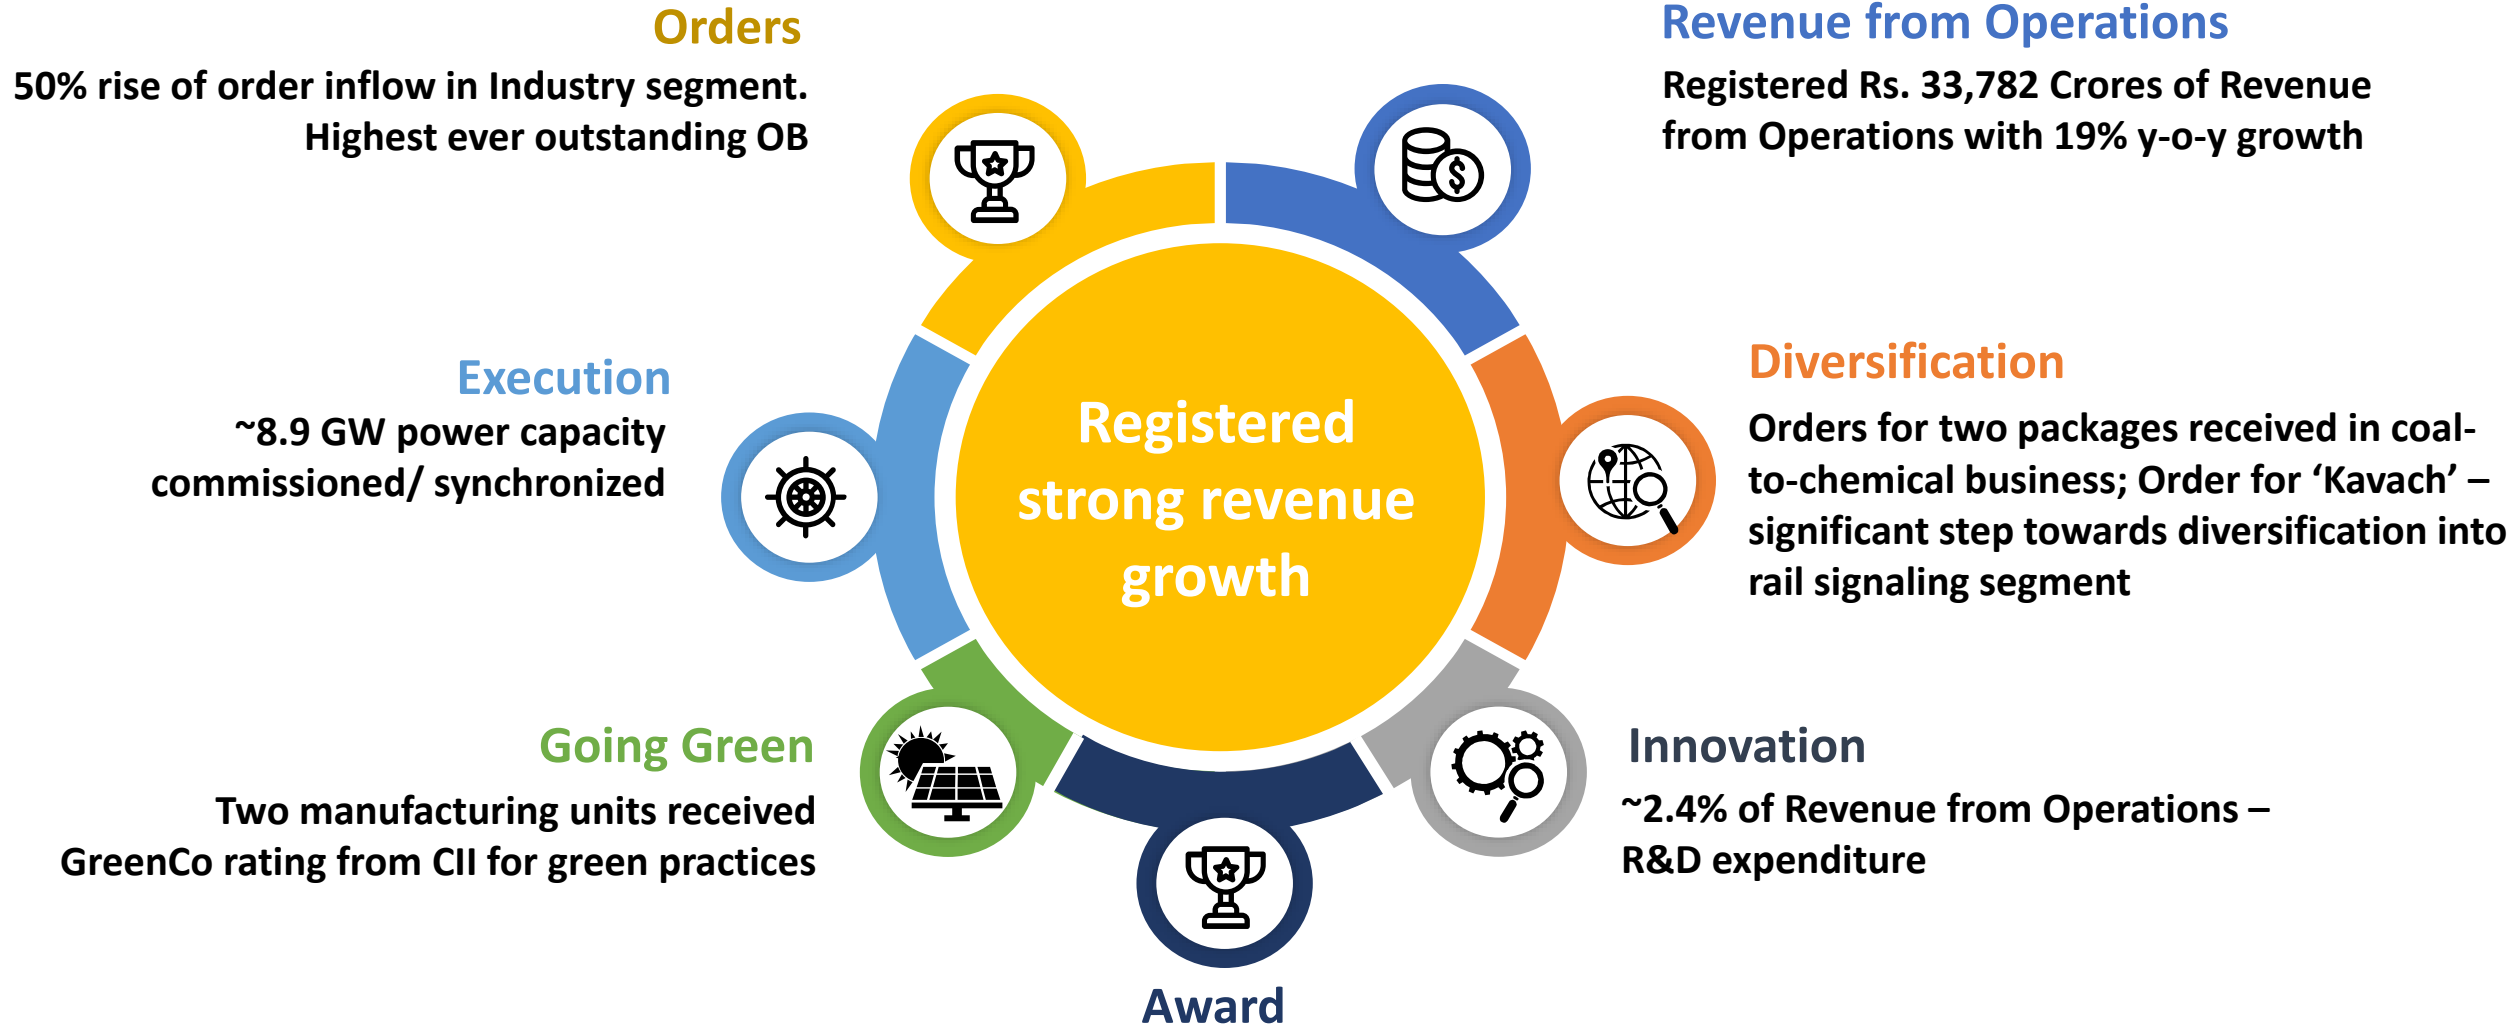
Orders

50% rise of order inflow in Industry segment. Highest ever outstanding OB

Revenue from Operations

Registered Rs. 33,782 Crores of Revenue from Operations with 19% y-o-y growth

Execution

~8.9 GW power capacity commissioned/ synchronized

Registered strong revenue growth

Diversification

Orders for two packages received in coal-to-chemical business; Order for ‘Kavach’ – significant step towards diversification into rail signaling segment

Going Green

Two manufacturing units received GreenCo rating from CII for green practices

Innovation

~2.4% of Revenue from Operations – R&D expenditure

Award